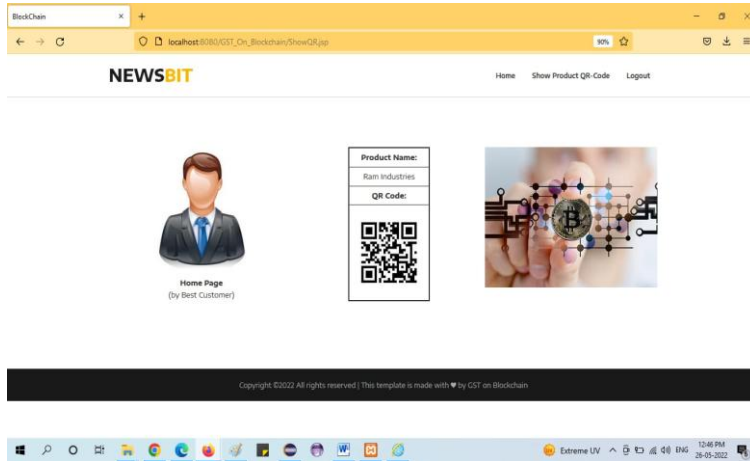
BlockChain

localhost:8080/GST_On_Blockchain/ShowQR.jsp

90%

NEWSBIT

Home Show Product QR-Code Logout

Home Page
(by Best Customer)

| Product Name: |
|---|
| Ram Industries |
| QR Code: |

Copyright ©2022 All rights reserved | This template is made with ♥ by GST on Blockchain

Extreme UV ENG 12:46 PM 28-05-2022